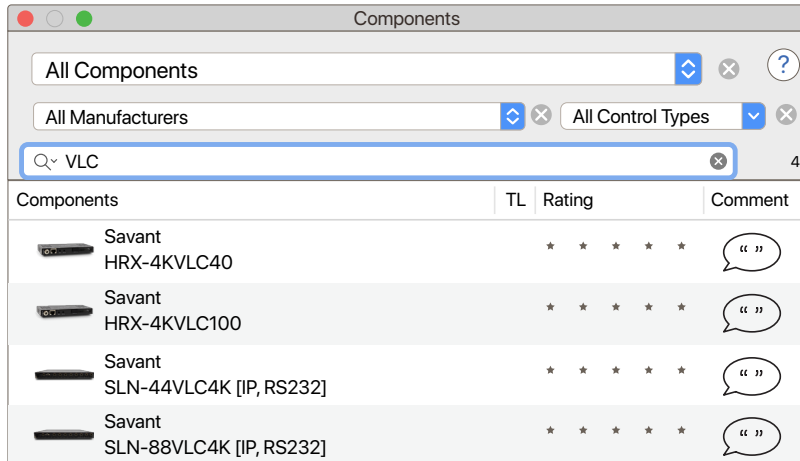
Components

All Components

?

All Manufacturers

All Control Types

VLC

4

| Components | TL | Rating | Comment |
|---|---|---|---|
| Savant HRX-4KVLC40 | | * * * * * | “ ” |
| Savant HRX-4KVLC100 | | * * * * * | “ ” |
| Savant SLN-44VLC4K [IP, RS232] | | * * * * * | “ ” |
| Savant SLN-88VLC4K [IP, RS232] | | * * * * * | “ ” |